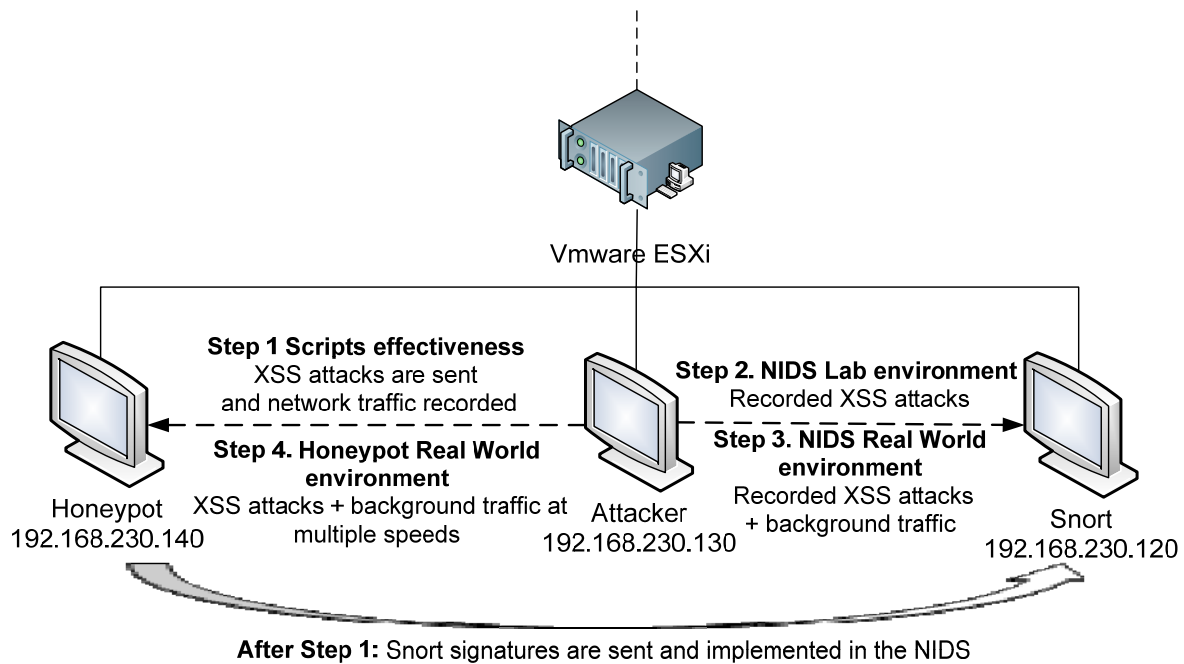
Vmware ESXi

Step 1 Scripts effectiveness
XSS attacks are sent and network traffic recorded

Step 4. Honeypot Real World environment
XSS attacks + background traffic at multiple speeds

Step 2. NIDS Lab environment
Recorded XSS attacks

Step 3. NIDS Real World environment
Recorded XSS attacks + background traffic

Honeypot
192.168.230.140

Attacker
192.168.230.130

Snort
192.168.230.120

After Step 1: Snort signatures are sent and implemented in the NIDS